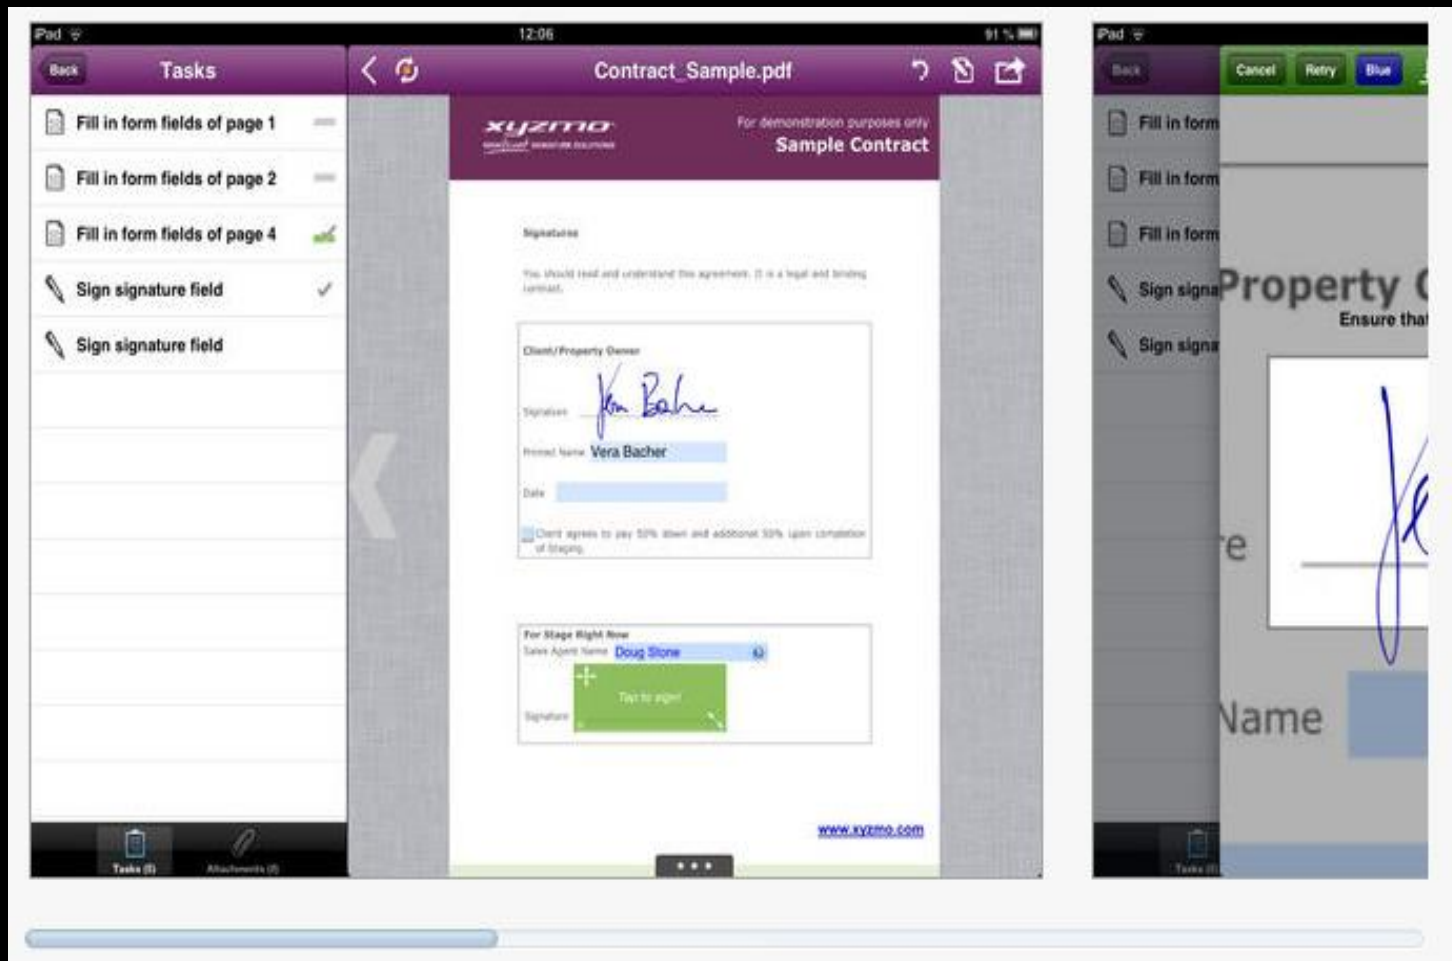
iPad

12:06

91 %

Back

Tasks

Fill in form fields of page 1

Fill in form fields of page 2

Fill in form fields of page 4

Sign signature field

Sign signature field

Tasks (5)

Attachments (0)

Contract_Sample.pdf

xyzmo

For demonstration purposes only

Sample Contract

Signatures

You should read and understand this agreement. It is a legal and binding contract.

Client/Property Owner

Signature

Printed Name Vera Bacher

Date

Client agrees to pay 50% down and additional 50% upon completion of Staging.

For Stage Right Now

Sales Agent Name Doug Stone

Tap to sign

Signature

www.xyzmo.com

iPad

Back

Cancel

Retry

Blue

Fill in form

Fill in form

Fill in form

Sign signa

Sign signa

Property

Ensure tha

re

Name

Tasks (5)